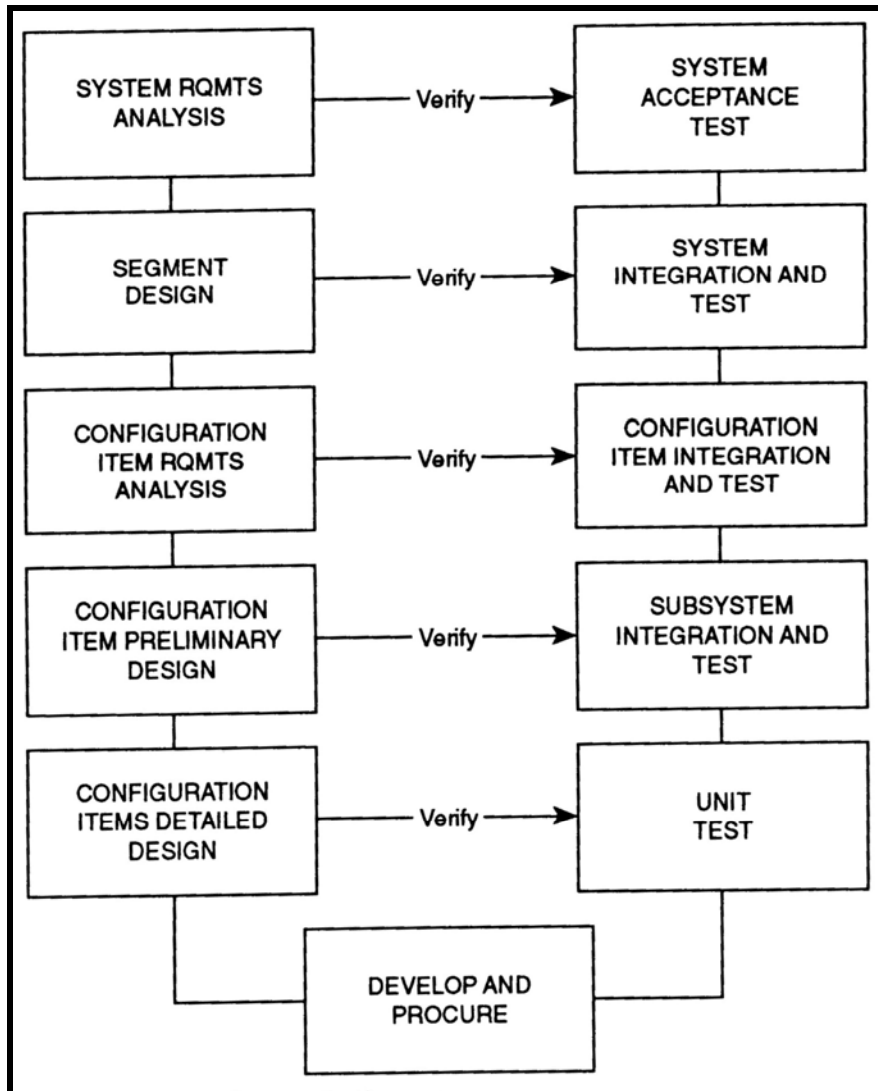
SYSTEM RQMTS ANALYSIS

Verify

SYSTEM ACCEPTANCE TEST

SEGMENT DESIGN

Verify

SYSTEM INTEGRATION AND TEST

CONFIGURATION ITEM RQMTS ANALYSIS

Verify

CONFIGURATION ITEM INTEGRATION AND TEST

CONFIGURATION ITEM PRELIMINARY DESIGN

Verify

SUBSYSTEM INTEGRATION AND TEST

CONFIGURATION ITEMS DETAILED DESIGN

Verify

UNIT TEST

DEVELOP AND PROCURE